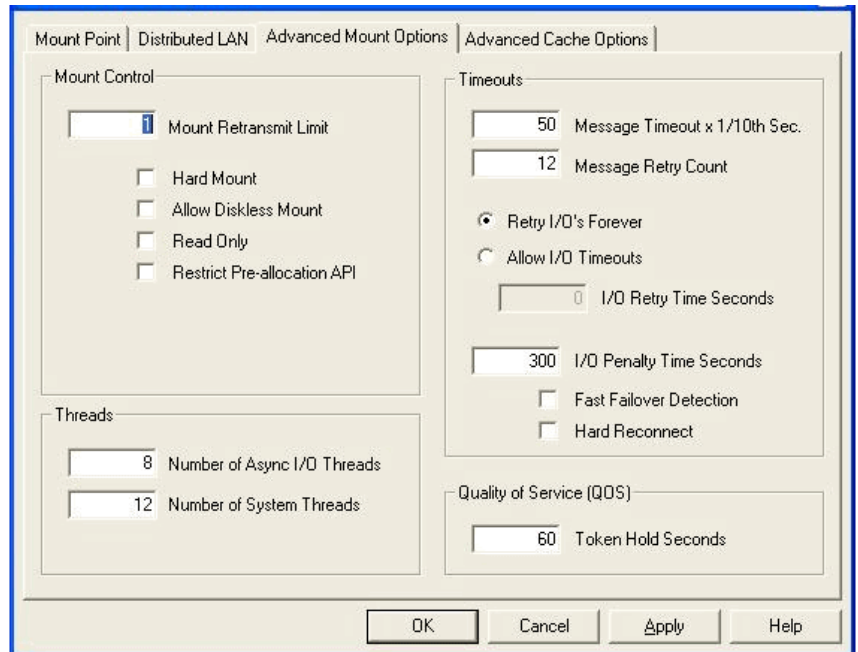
Mount Point | Distributed LAN | Advanced Mount Options | Advanced Cache Options

Mount Control

1 Mount Retransmit Limit

Hard Mount

Allow Diskless Mount

Read Only

Restrict Pre-allocation API

Threads

8 Number of Async I/O Threads

12 Number of System Threads

Timeouts

50 Message Timeout x 1/10th Sec.

12 Message Retry Count

Retry I/O's Forever

Allow I/O Timeouts

0 I/O Retry Time Seconds

300 I/O Penalty Time Seconds

Fast Failover Detection

Hard Reconnect

Quality of Service (QOS)

60 Token Hold Seconds

OK | Cancel | Apply | Help